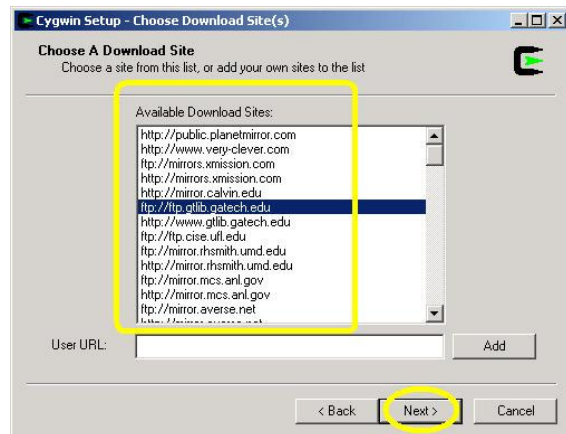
Cygwin Setup - Choose Download Site(s)

Choose A Download Site
Choose a site from this list, or add your own sites to the list

Available Download Sites:

http://public.planetmirror.com
http://www.very-clever.com
ftp://mirrors.xmission.com
http://mirrors.xmission.com
http://mirror.calvin.edu
ftp://ftp.gtlib.gatech.edu
http://www.gtlib.gatech.edu
ftp://ftp.cise.ufl.edu
ftp://mirror.rhsmith.umd.edu
http://mirror.rhsmith.umd.edu
ftp://mirror.mcs.anl.gov
http://mirror.mcs.anl.gov
ftp://mirror.averse.net
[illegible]

User URL:

Add

< Back

Next >

Cancel